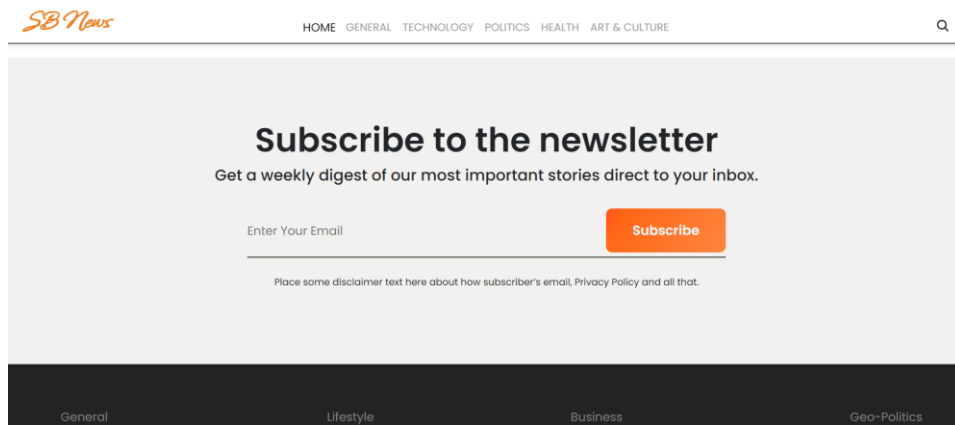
SB News

HOME GENERAL TECHNOLOGY POLITICS HEALTH ART & CULTURE

Subscribe to the newsletter

Get a weekly digest of our most important stories direct to your inbox.

Enter Your Email

Subscribe

Place some disclaimer text here about how subscriber's email, Privacy Policy and all that.

General

Lifestyle

Business

Geo-Politics